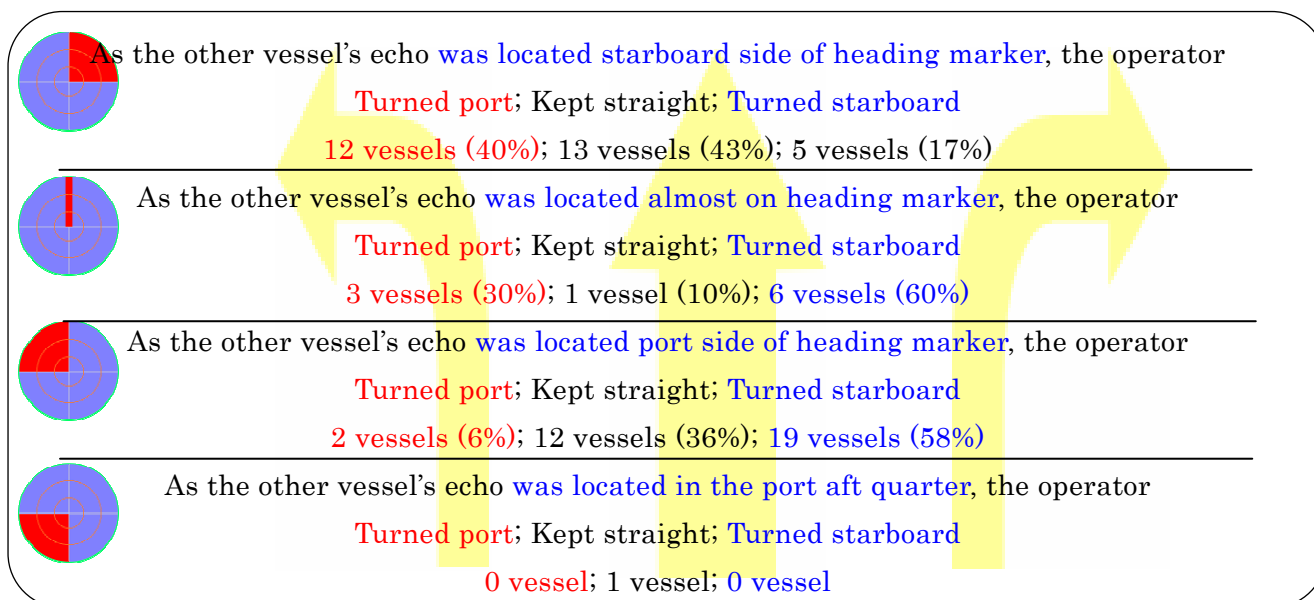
As the other vessel's echo was located starboard side of heading marker, the operator

Turned port; Kept straight; Turned starboard

12 vessels (40%); 13 vessels (43%); 5 vessels (17%)

As the other vessel's echo was located almost on heading marker, the operator

Turned port; Kept straight; Turned starboard

3 vessels (30%); 1 vessel (10%); 6 vessels (60%)

As the other vessel's echo was located port side of heading marker, the operator

Turned port; Kept straight; Turned starboard

2 vessels (6%); 12 vessels (36%); 19 vessels (58%)

As the other vessel's echo was located in the port aft quarter, the operator

Turned port; Kept straight; Turned starboard

0 vessel; 1 vessel; 0 vessel